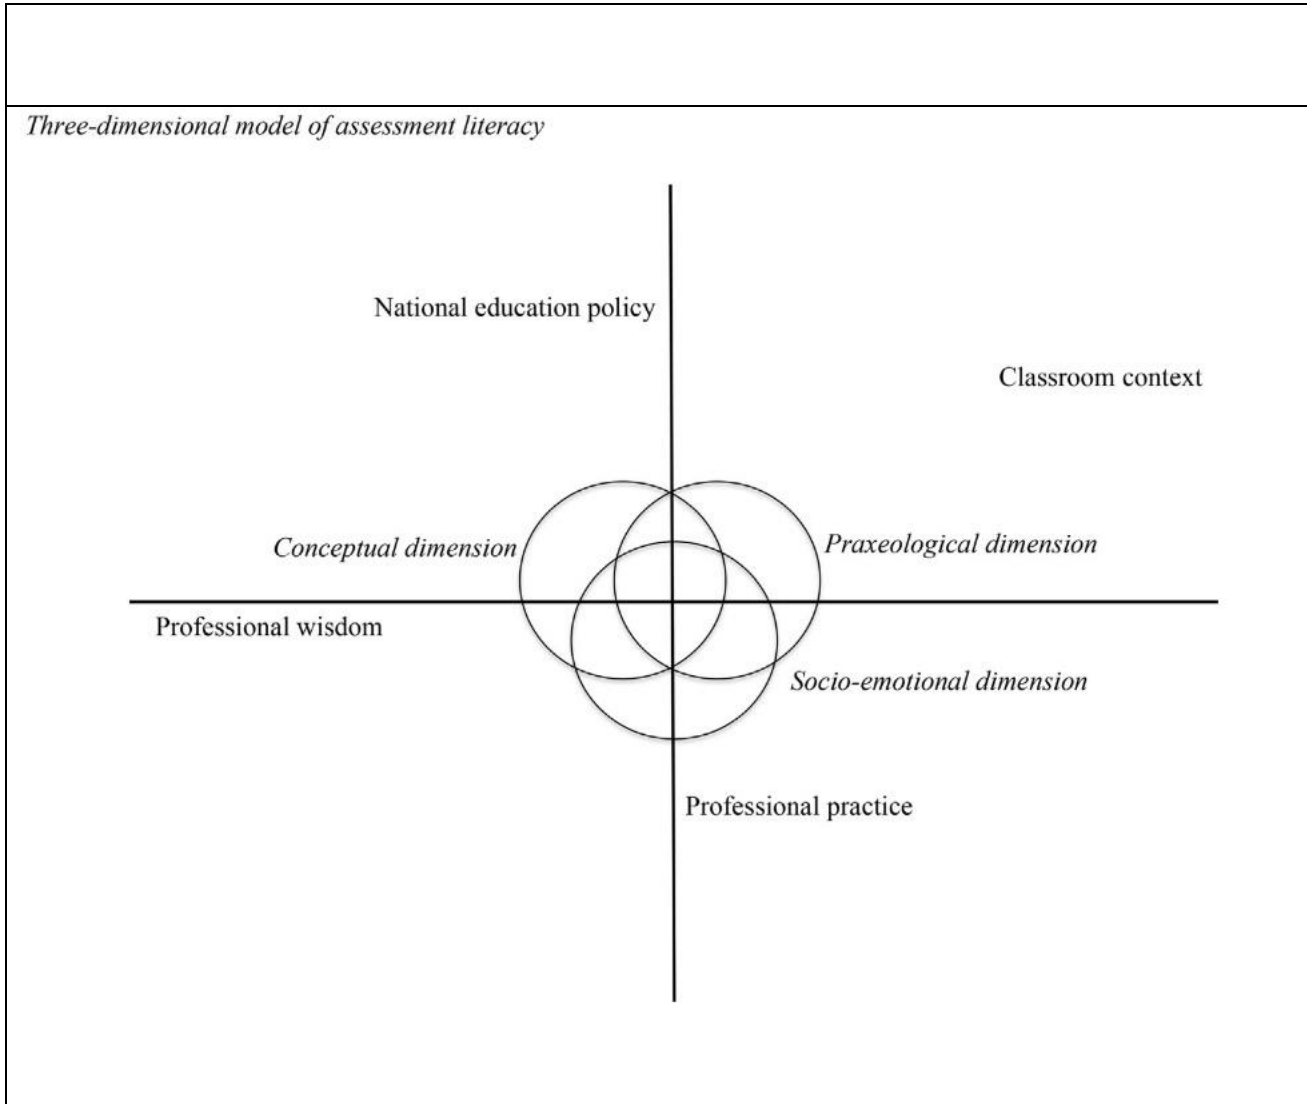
Three-dimensional model of assessment literacy

National education policy

Classroom context

Conceptual dimension

Praxeological dimension

Professional wisdom

Socio-emotional dimension

Professional practice